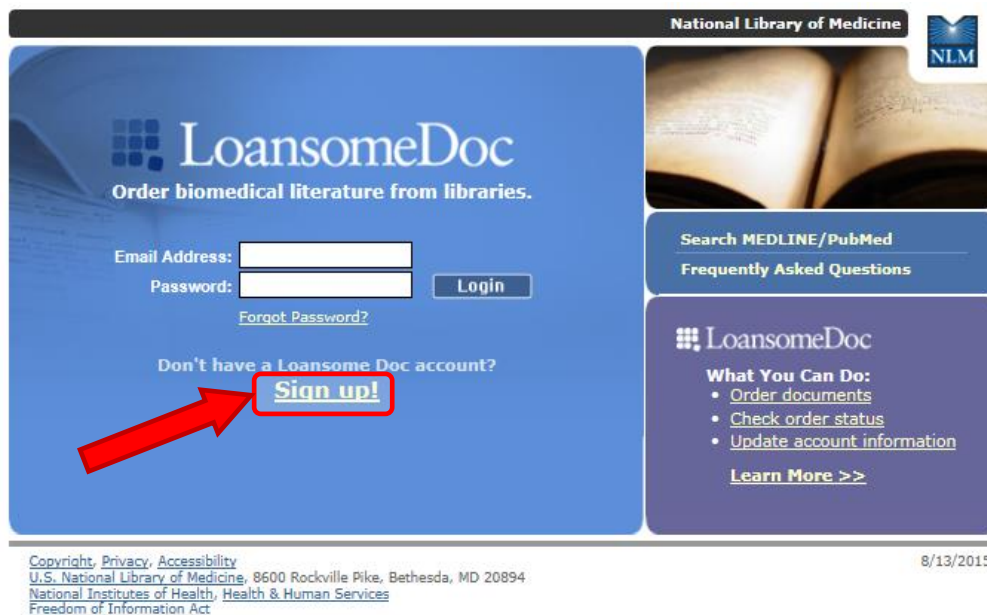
National Library of Medicine

NLM

LoansomeDoc

Order biomedical literature from libraries.

Email Address:

Password:

Login

Forgot Password?

Don't have a Loansome Doc account?

Sign up!

Search MEDLINE/PubMed

Frequently Asked Questions

LoansomeDoc

What You Can Do:

- Order documents
- Check order status
- Update account information

Learn More >>

Copyright, Privacy, Accessibility
U.S. National Library of Medicine, 8600 Rockville Pike, Bethesda, MD 20894
National Institutes of Health, Health & Human Services
Freedom of Information Act

8/13/2015